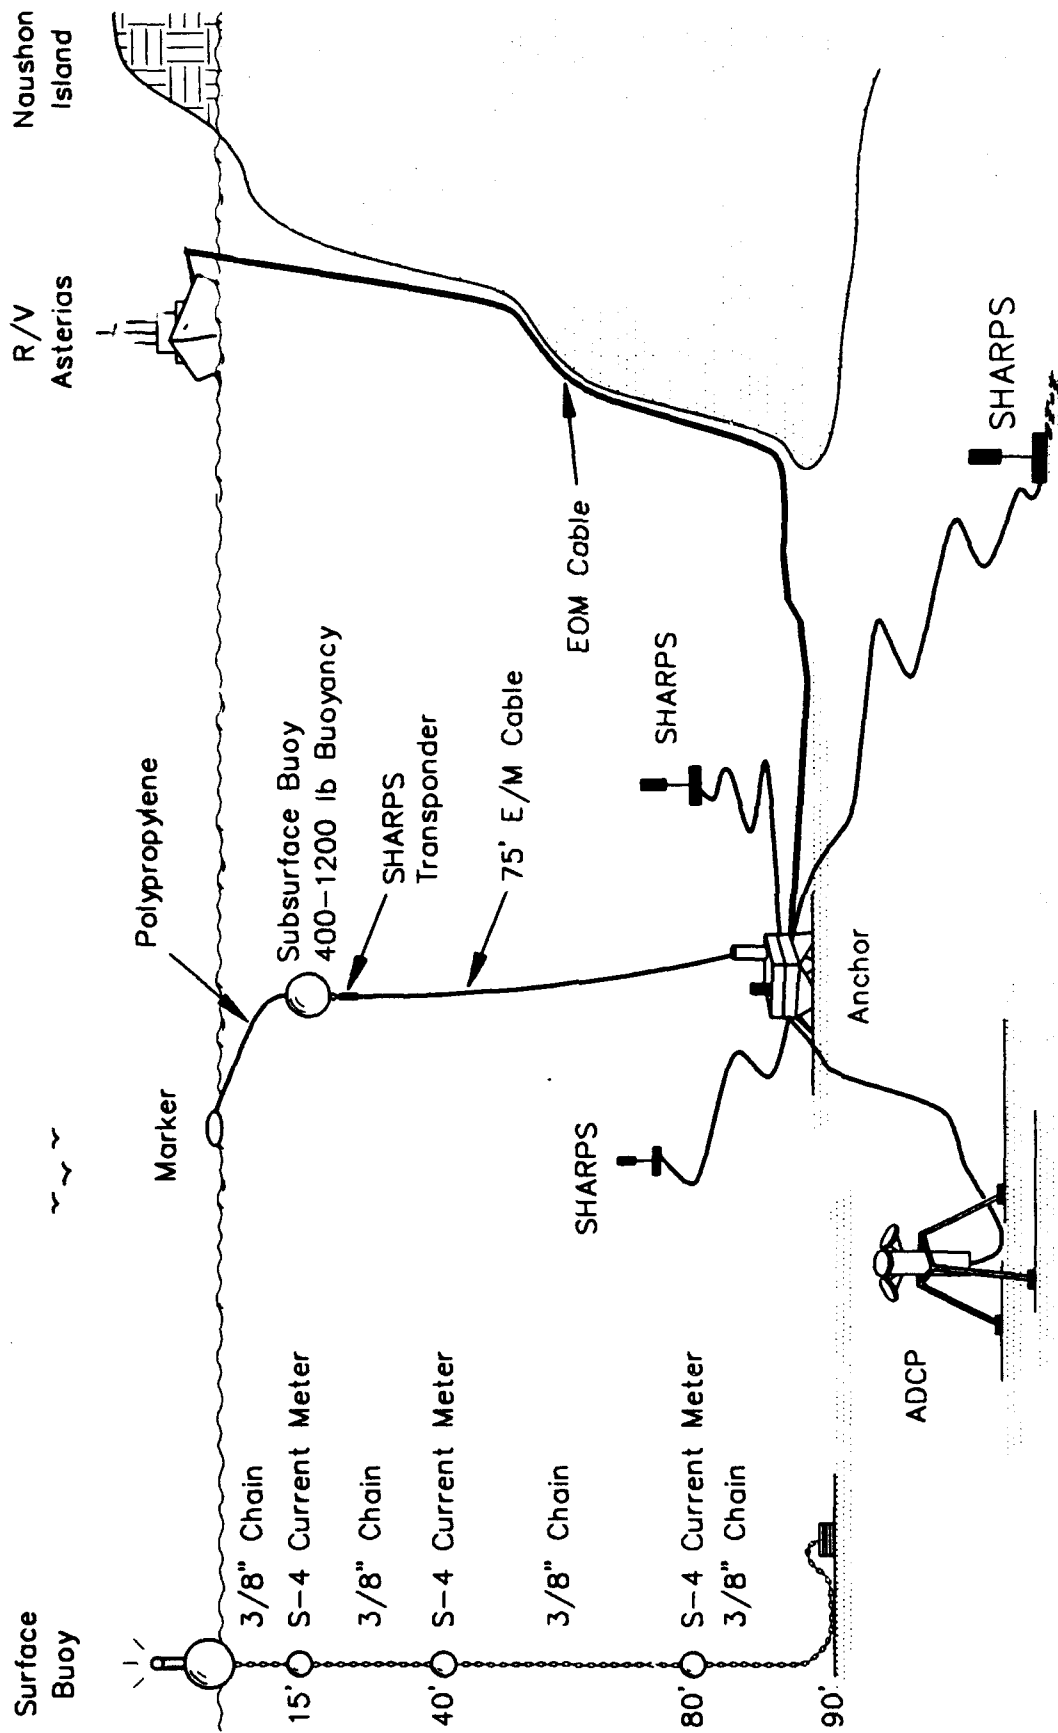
Surface Buoy

15'
3/8" Chain
S-4 Current Meter
3/8" Chain

40'
S-4 Current Meter
3/8" Chain

80'
S-4 Current Meter
3/8" Chain

90'

ADCP

Marker

SHARPS

Polypropylene

Subsurface Buoy
400-1200 lb Buoyancy

SHARPS
Transponder

75' E/M Cable

Anchor

SHARPS

EOM Cable

SHARPS

R/V
Asterias

Naushon
Island